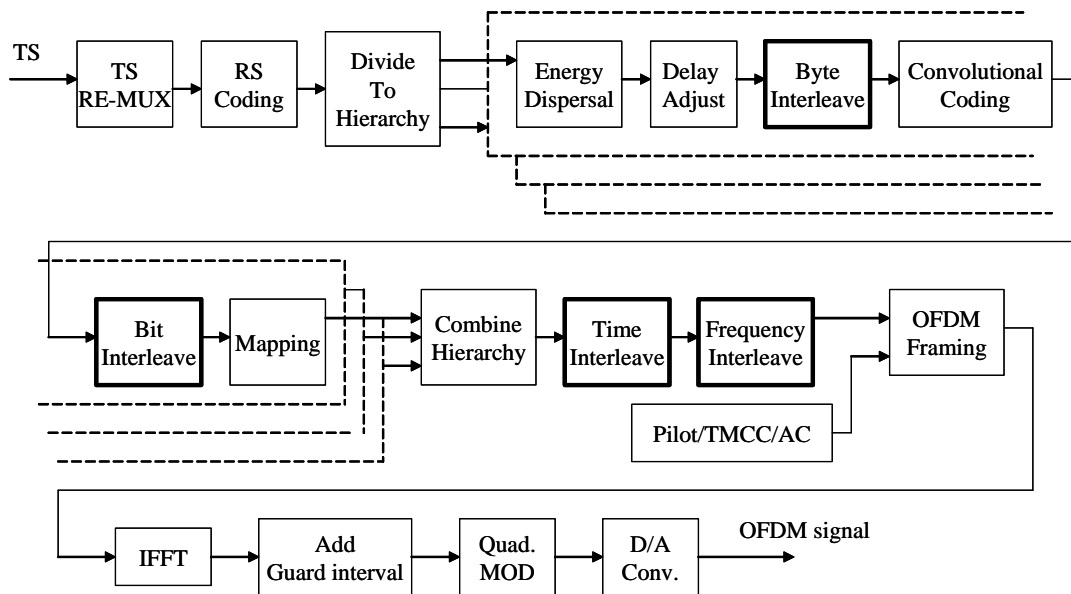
TS

TS RE-MUX

RS Coding

Divide To Hierarchy

Energy Dispersal

Delay Adjust

Byte Interleave

Convolutional Coding

Bit Interleave

Mapping

Combine Hierarchy

Time Interleave

Frequency Interleave

OFDM Framing

Pilot/TMCC/AC

IFFT

Add Guard interval

Quad. MOD

D/A Conv.

OFDM signal